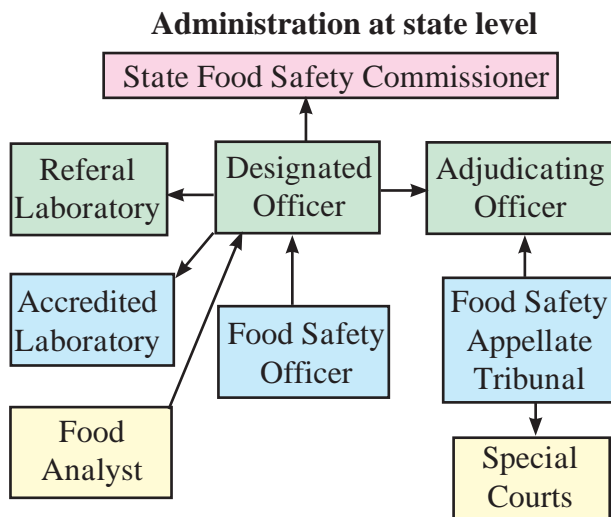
Administration at state level

State Food Safety Commissioner

Referal Laboratory

Designated Officer

Adjudicating Officer

Accredited Laboratory

Food Safety Officer

Food Safety Appellate Tribunal

Food Analyst

Special Courts